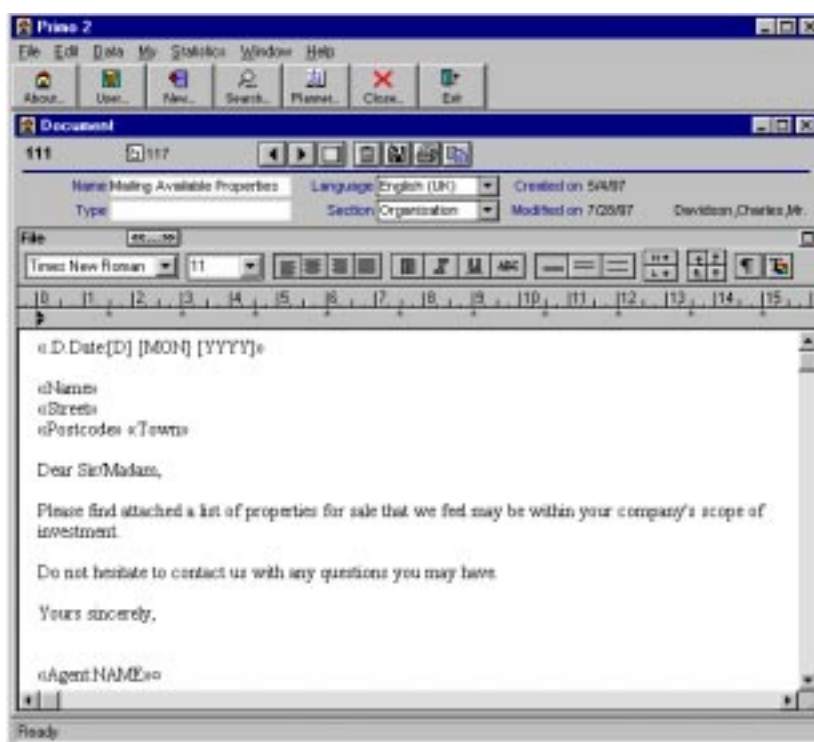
Prime 2

File Edit Data My Statistics Window Help

About... User... New... Search... Planner... Close... Exit

Document

111 117

Name Mailing Available Properties
Type
Language English (UK)
Section Organisation
Created on 5/4/97
Modified on 7/28/97
Davidson,Charles,Mr.

File <<.....>>

Times New Roman 11

0 1 2 3 4 5 6 7 8 9 10 11 12 13 14 15

«D.Date[D] [MON] [YYYY]»

«Name»
«Street»
«Postcode» «Town»

Dear Sir/Madam,

Please find attached a list of properties for sale that we feel may be within your company's scope of investment.

Do not hesitate to contact us with any questions you may have.

Yours sincerely,

«Agent.NAME»»

Ready